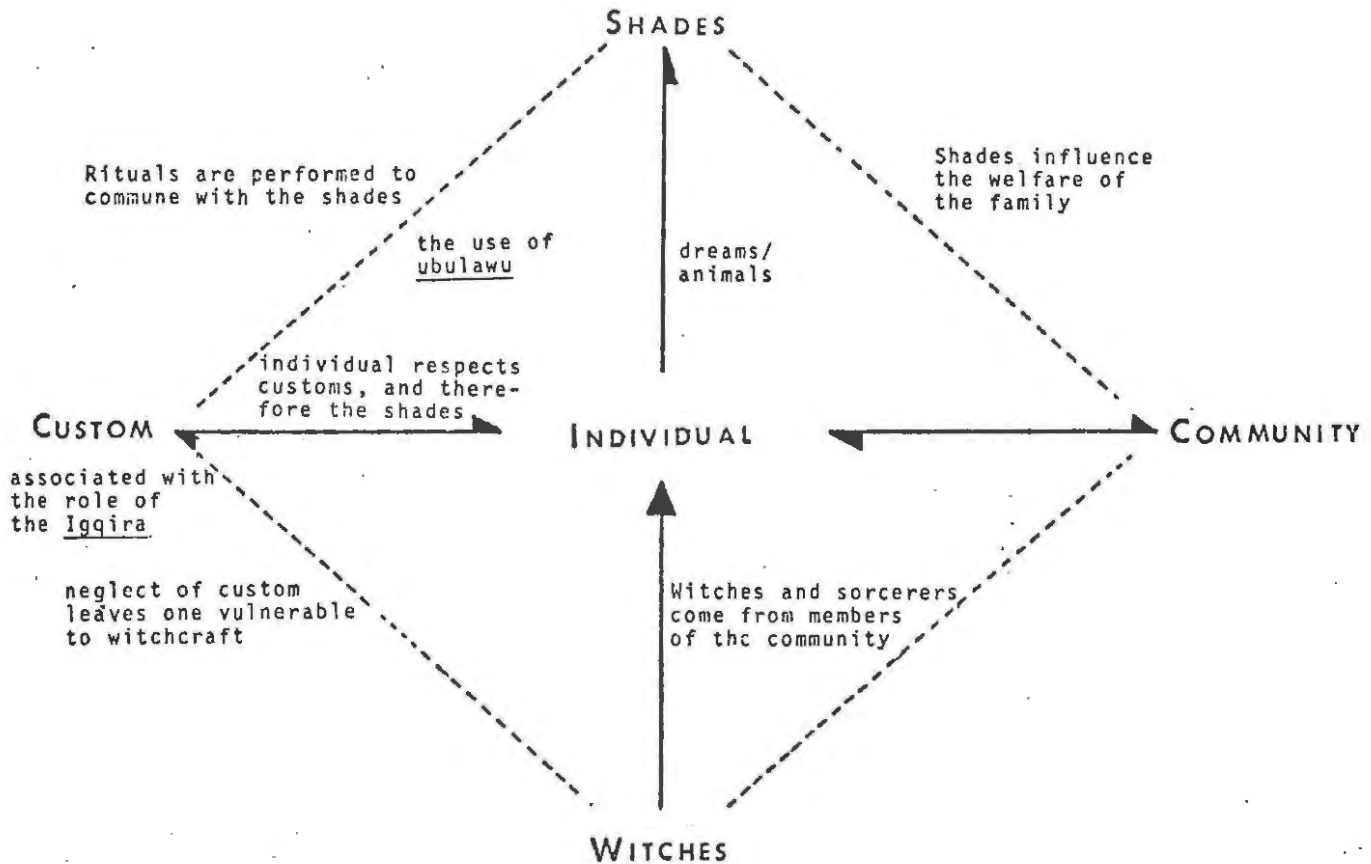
SHADES

Rituals are performed to commune with the shades

the use of ubulawu

dreams/ animals

Shades influence the welfare of the family

individual respects customs, and therefore the shades

CUSTOM

INDIVIDUAL

COMMUNITY

associated with the role of the Igqira

neglect of custom leaves one vulnerable to witchcraft

Witches and sorcerers come from members of thc community

WITCHES